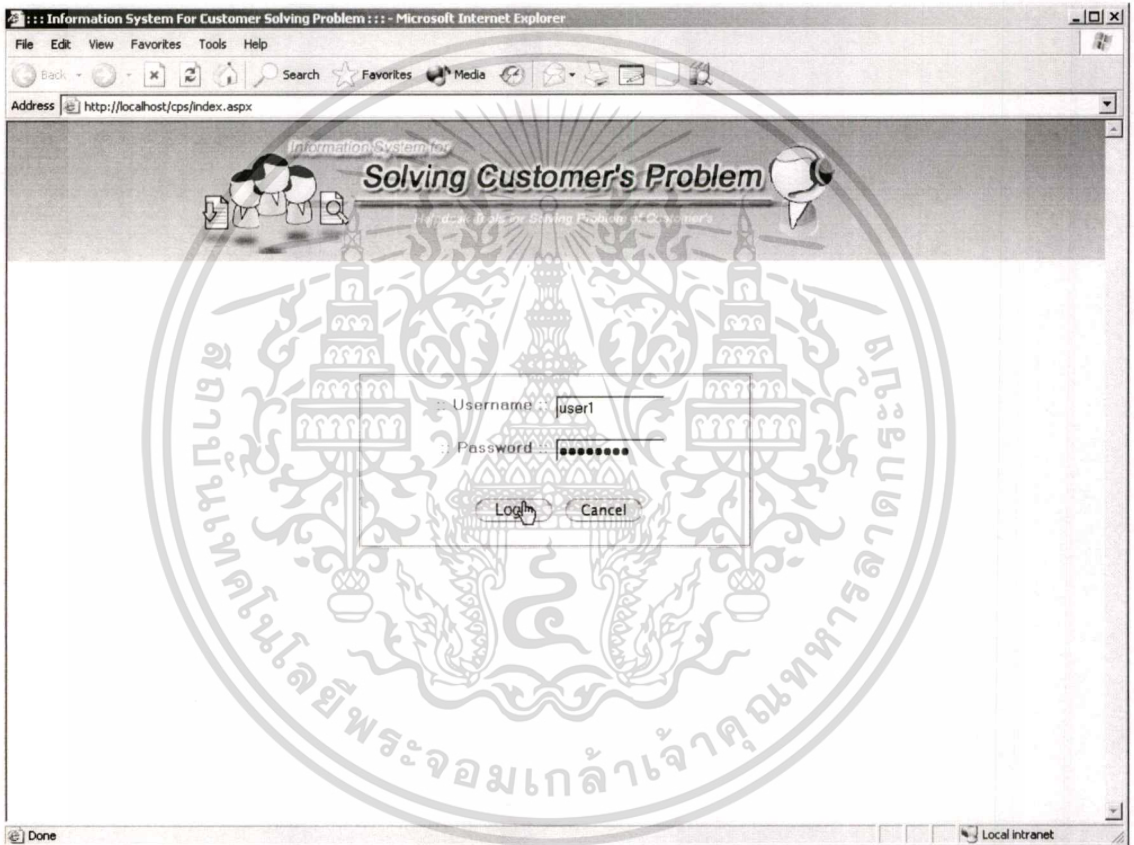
::: Information System For Customer Solving Problem ::: - Microsoft Internet Explorer

File Edit View Favorites Tools Help

Back Search Favorites Media

Address http://localhost/cps/index.aspx

Information System for
Solving Customer's Problem
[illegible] Tools for Solving Problem of Customer's

:: Username :: user1

:: Password :: ●●●●●●●●

Login Cancel

สถาบันเทคโนโลยีพระจอมเกล้าเจ้าคุณทหารลาดกระบัง

Done

Local intranet